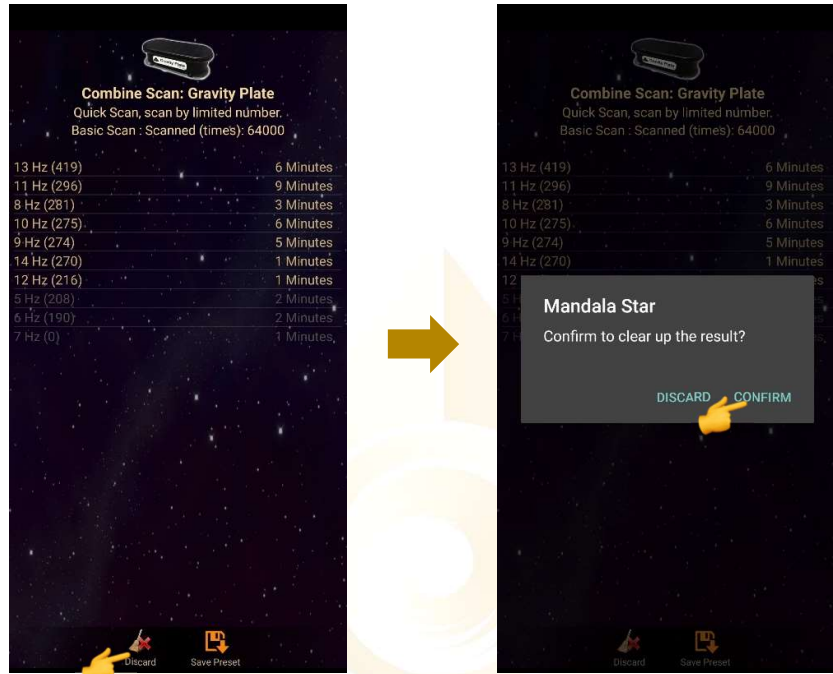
Gravity Plate

Combine Scan: Gravity Plate
Quick Scan, scan by limited number.
Basic Scan : Scanned (times): 64000

| | |
|---|---|
| 13 Hz (419) | 6 Minutes |
| 11 Hz (296) | 9 Minutes |
| 8 Hz (281) | 3 Minutes |
| 10 Hz (275) | 6 Minutes |
| 9 Hz (274) | 5 Minutes |
| 14 Hz (270) | 1 Minutes |
| 12 Hz (216) | 1 Minutes |
| 5 Hz (208) | 2 Minutes |
| 6 Hz (190) | 2 Minutes |
| 7 Hz (0) | 1 Minutes |

Discard
Save Preset

Gravity Plate

Combine Scan: Gravity Plate
Quick Scan, scan by limited number.
Basic Scan : Scanned (times): 64000

| | |
|---|---|
| 13 Hz (419) | 6 Minutes |
| 11 Hz (296) | 9 Minutes |
| 8 Hz (281) | 3 Minutes |
| 10 Hz (275) | 6 Minutes |
| 9 Hz (274) | 5 Minutes |
| 14 Hz (270) | 1 Minutes |

Mandala Star
Confirm to clear up the result?
DISCARD CONFIRM

Discard
Save Preset